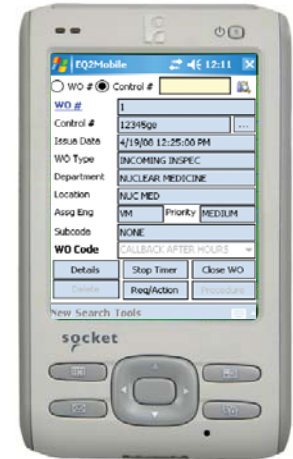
EQ2Mobile 12:11

WO # Control #

WO # 1

Control # 12345go

Issue Date 4/19/08 12:25:00 PM

WO Type INCOMING INSPEC

Department NUCLEAR MEDICINE

Location NUC MED

Assg Eng VM Priority MEDIUM

Subcode NONE

WO Code CALLBACK AFTER HOURS

Details Stop Timer Close WO

Delete Req/Action Procedure

New Search Tools

socket